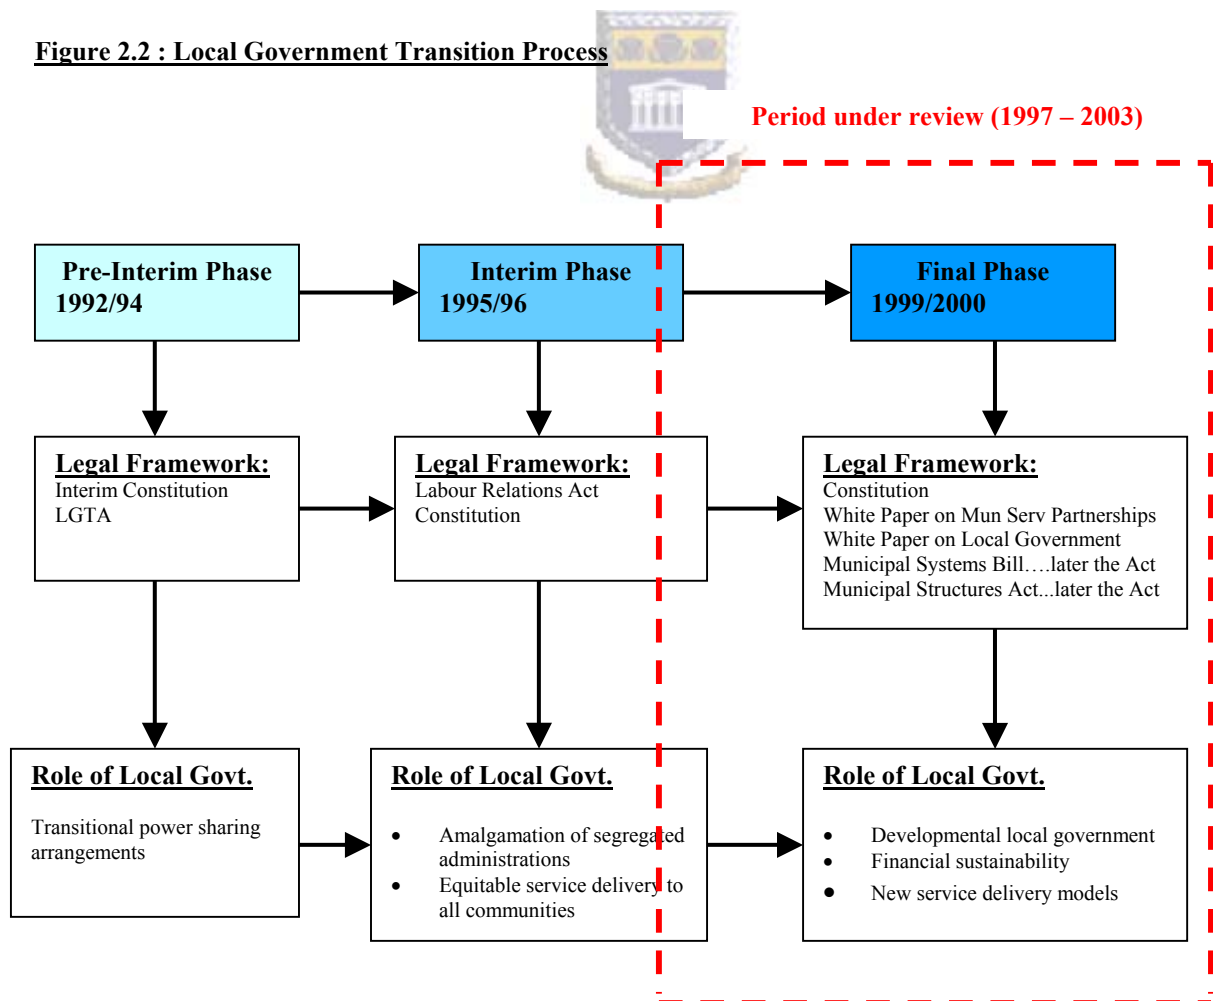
Figure 2.2 : Local Government Transition Process

Period under review (1997 – 2003)

Pre-Interim Phase
1992/94

Interim Phase
1995/96

Final Phase
1999/2000

Legal Framework:
Interim Constitution
LGTA

Legal Framework:
Labour Relations Act
Constitution

Legal Framework:
Constitution
White Paper on Mun Serv Partnerships
White Paper on Local Government
Municipal Systems Bill….later the Act
Municipal Structures Act...later the Act

Role of Local Govt.

Transitional power sharing arrangements

Role of Local Govt.

- Amalgamation of segregated administrations
- Equitable service delivery to all communities

Role of Local Govt.

- Developmental local government
- Financial sustainability
- New service delivery models